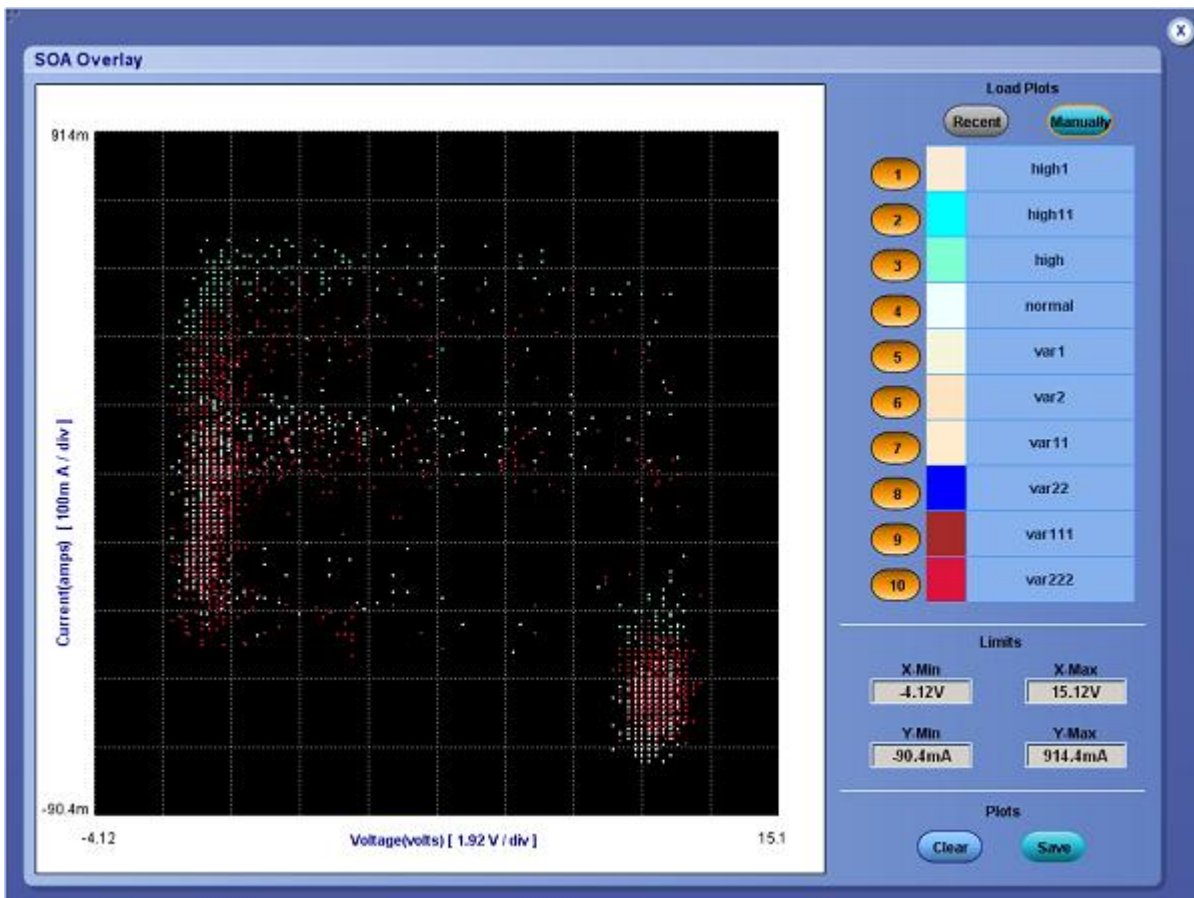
SOA Overlay

914m

Current(amps) [ 100m A / div ]

-90.4m

-4.12

Voltage(volts) [ 1.92 V / div ]

15.1

Load Plots

Recent Manually

1 high1
2 high11
3 high
4 normal
5 var1
6 var2
7 var11
8 var22
9 var111
10 var222

Limits

X-Min -4.12V
X-Max 15.12V
Y-Min -90.4mA
Y-Max 914.4mA

Plots

Clear Save

X